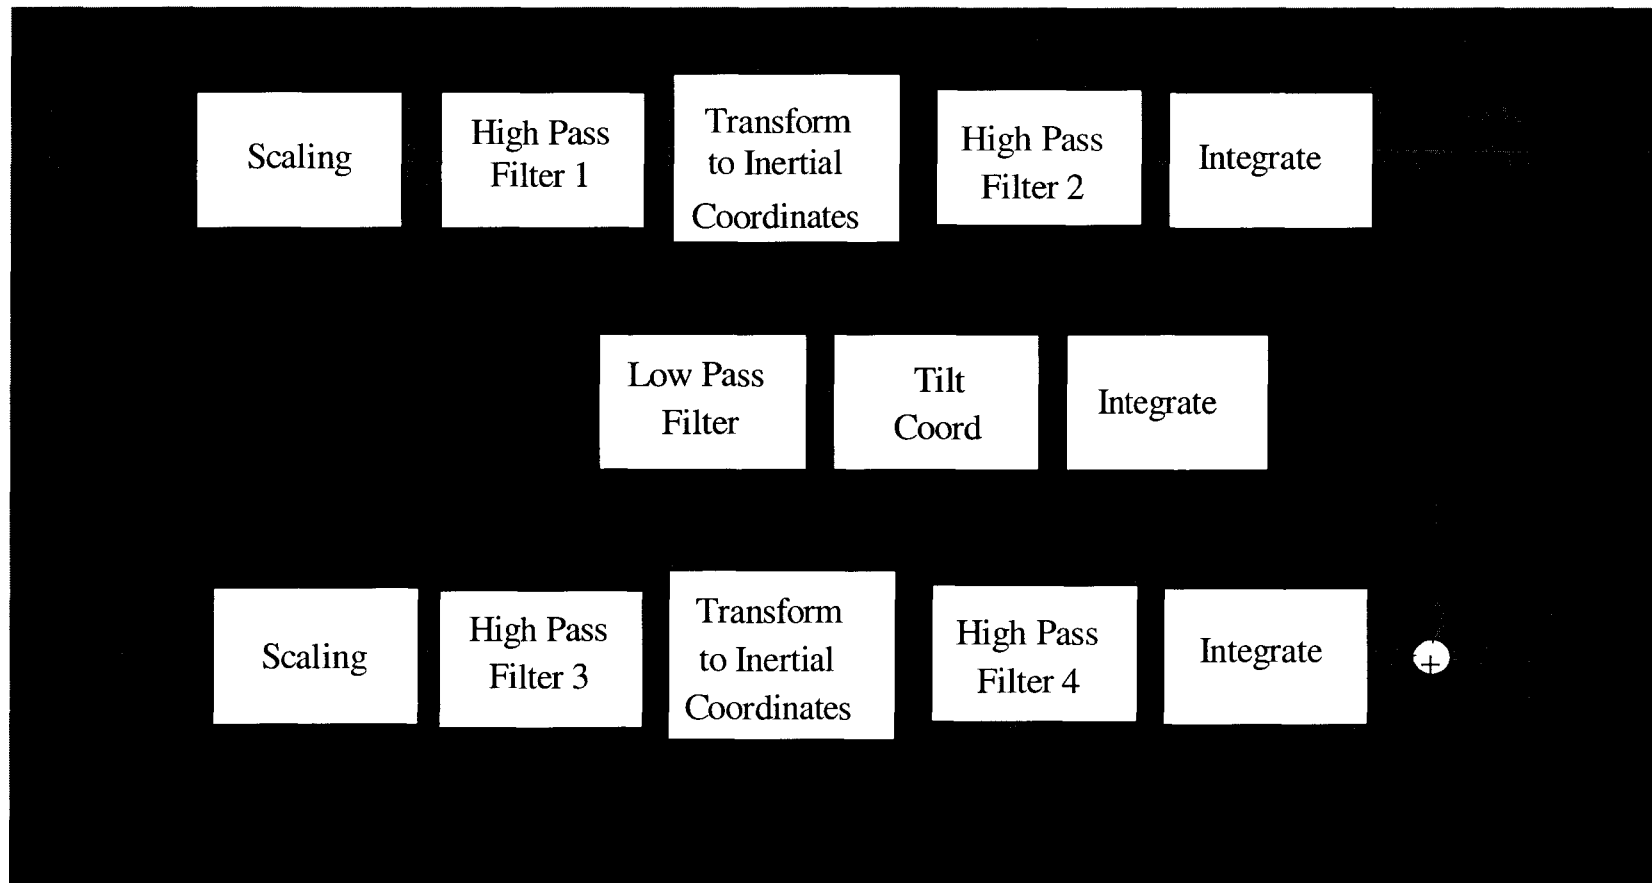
Scaling

High Pass Filter 1

Transform to Inertial Coordinates

High Pass Filter 2

Integrate

Low Pass Filter

Tilt Coord

Integrate

Scaling

High Pass Filter 3

Transform to Inertial Coordinates

High Pass Filter 4

Integrate

+